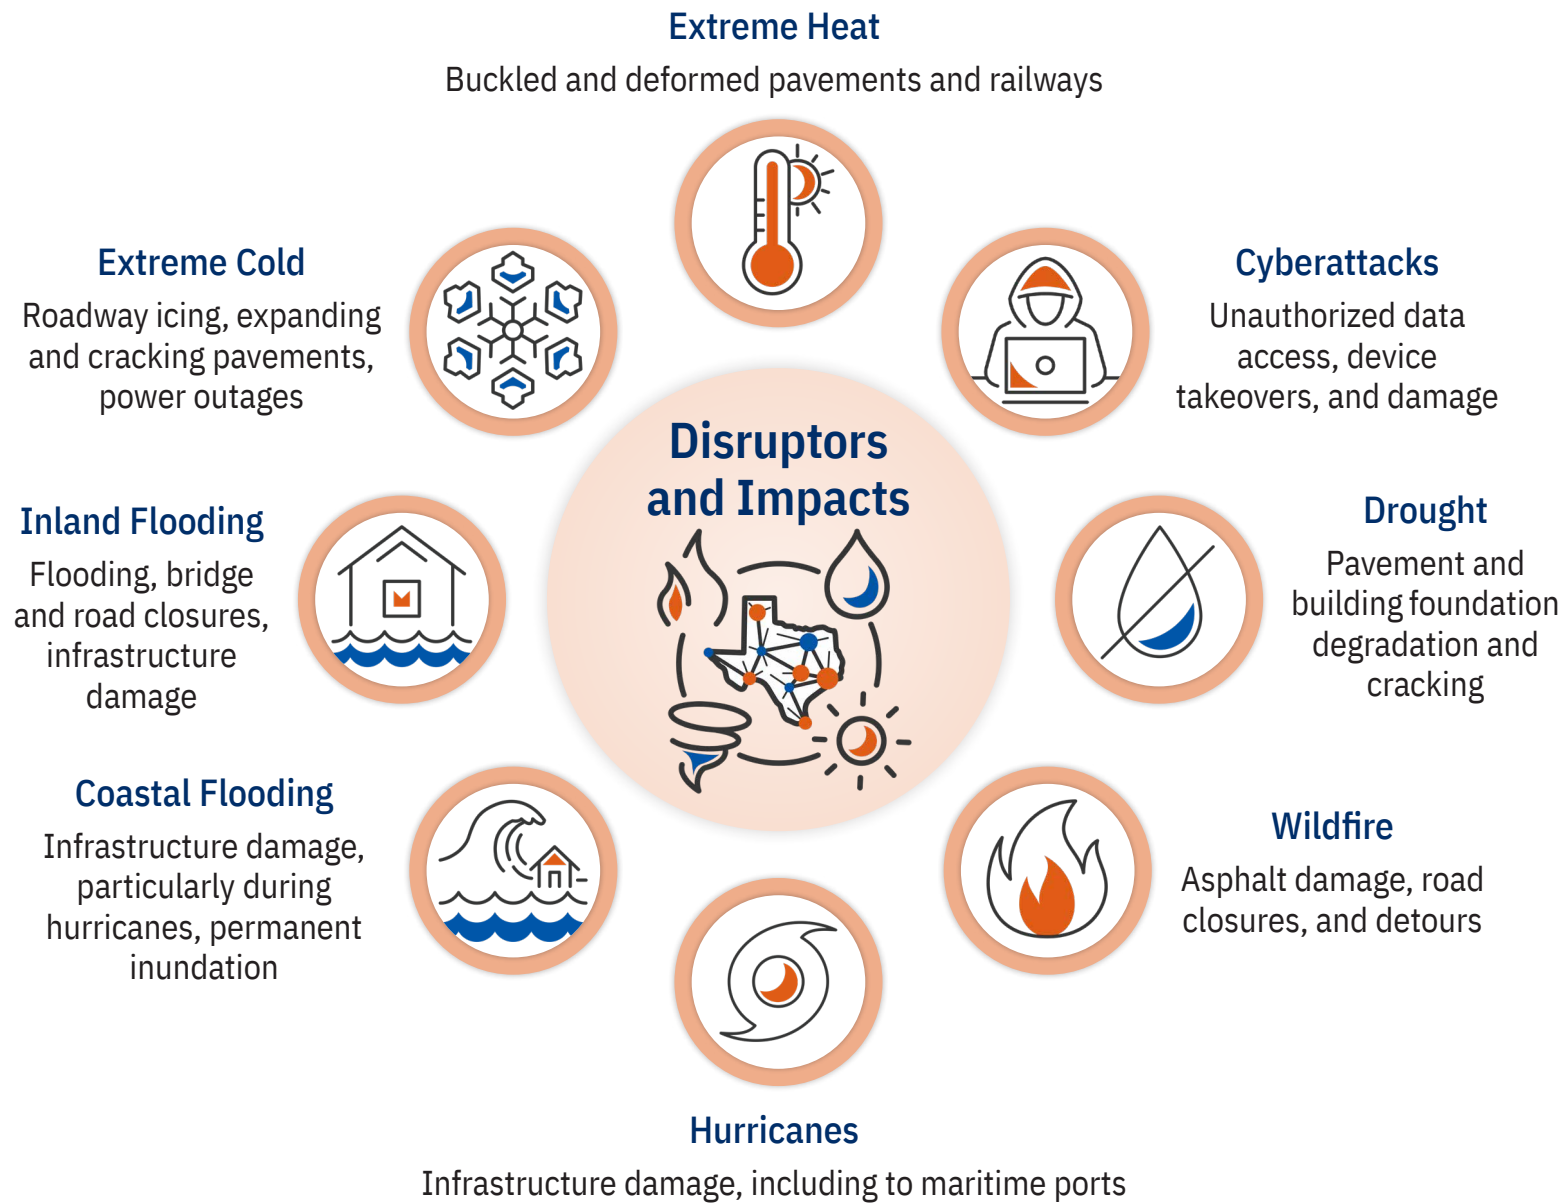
Extreme Heat
Buckled and deformed pavements and railways

Extreme Cold
Roadway icing, expanding and cracking pavements, power outages

Cyberattacks
Unauthorized data access, device takeovers, and damage

Disruptors and Impacts

Inland Flooding
Flooding, bridge and road closures, infrastructure damage

Drought
Pavement and building foundation degradation and cracking

Coastal Flooding
Infrastructure damage, particularly during hurricanes, permanent inundation

Wildfire
Asphalt damage, road closures, and detours

Hurricanes
Infrastructure damage, including to maritime ports